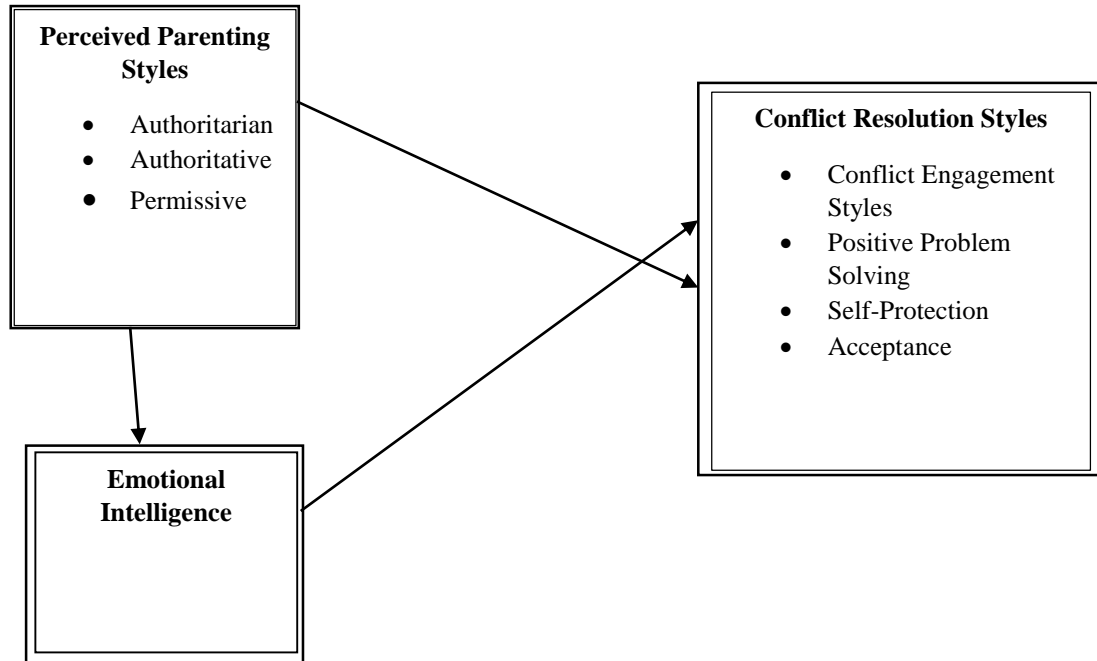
**Perceived Parenting Styles**

- Authoritarian
- Authoritative
- Permissive

**Conflict Resolution Styles**

- Conflict Engagement Styles
- Positive Problem Solving
- Self-Protection
- Acceptance

**Emotional Intelligence**